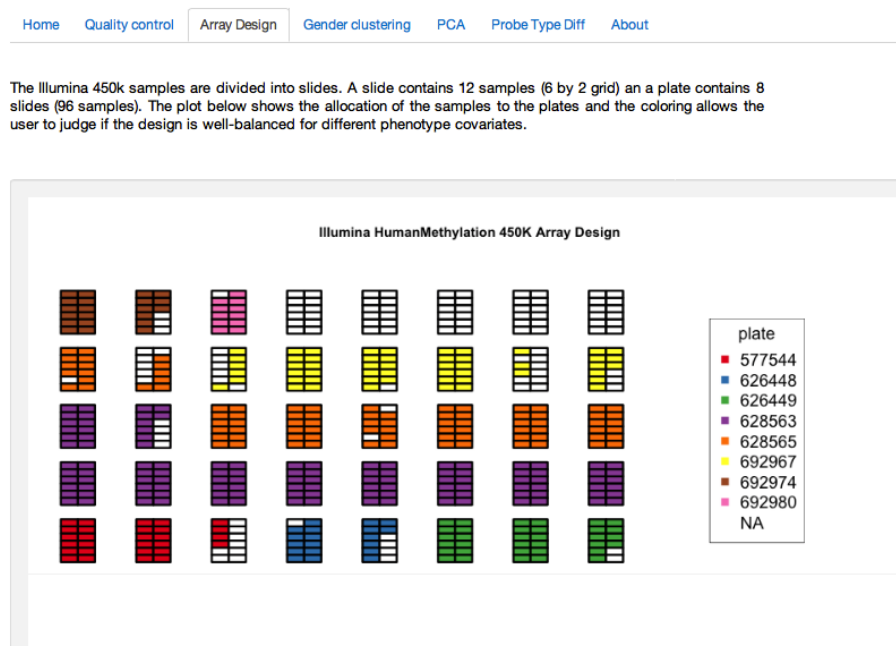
Home Quality control Array Design Gender clustering PCA Probe Type Diff About

The Illumina 450k samples are divided into slides. A slide contains 12 samples (6 by 2 grid) an a plate contains 8 slides (96 samples). The plot below shows the allocation of the samples to the plates and the coloring allows the user to judge if the design is well-balanced for different phenotype covariates.

Illumina HumanMethylation 450K Array Design

plate
577544
626448
626449
628563
628565
692967
692974
692980
NA